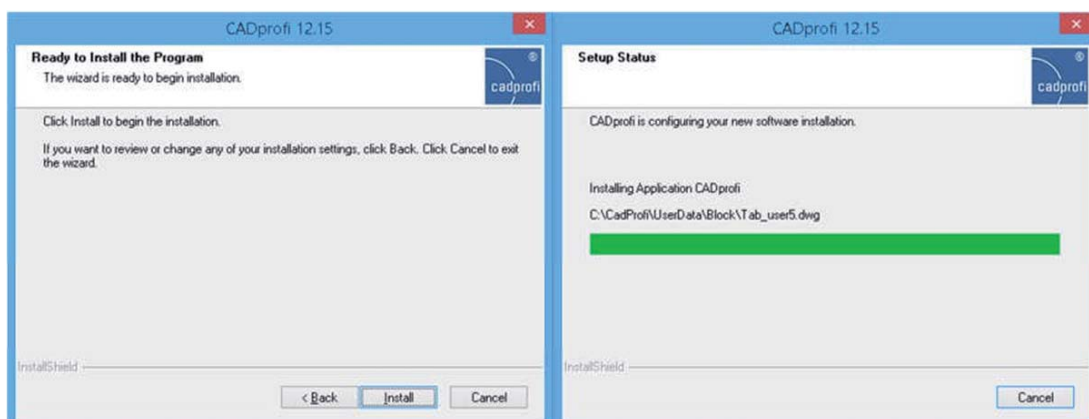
CADprofi 12.15

Ready to Install the Program

The wizard is ready to begin installation.

cadprofi

Click Install to begin the installation.

If you want to review or change any of your installation settings, click Back. Click Cancel to exit the wizard.

InstallShield

< Back

Install

Cancel

CADprofi 12.15

Setup Status

cadprofi

CADprofi is configuring your new software installation.

Installing Application CADprofi

C:\CadProfi\UserData\Block\Tab_user5.dwg

InstallShield

Cancel